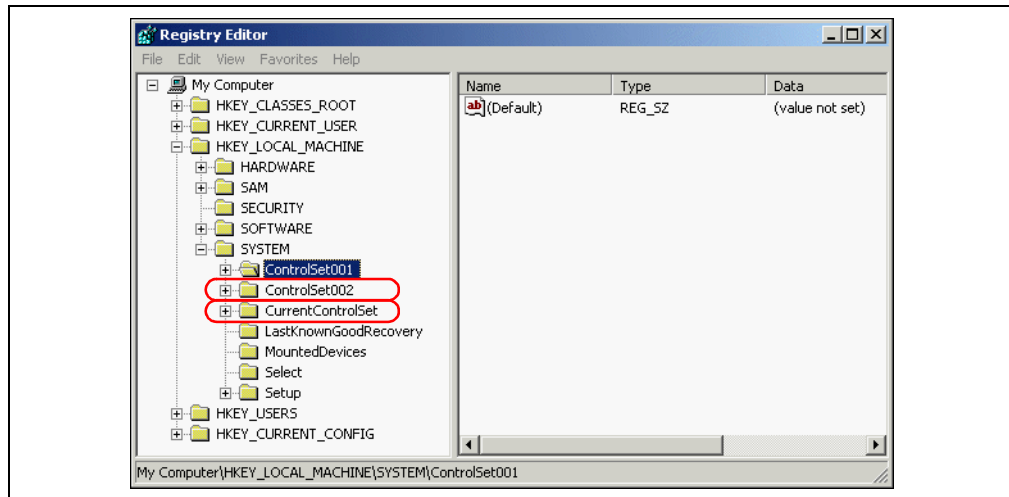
Registry Editor

File Edit View Favorites Help

My Computer
HKEY_CLASSES_ROOT
HKEY_CURRENT_USER
HKEY_LOCAL_MACHINE
HARDWARE
SAM
SECURITY
SOFTWARE
SYSTEM
ControlSet001
ControlSet002
CurrentControlSet
LastKnownGoodRecovery
MountedDevices
Select
Setup
HKEY_USERS
HKEY_CURRENT_CONFIG

| Name | Type | Data |
|---|---|---|
| ab (Default) | REG_SZ | (value not set) |

My Computer\HKEY_LOCAL_MACHINE\SYSTEM\ControlSet001